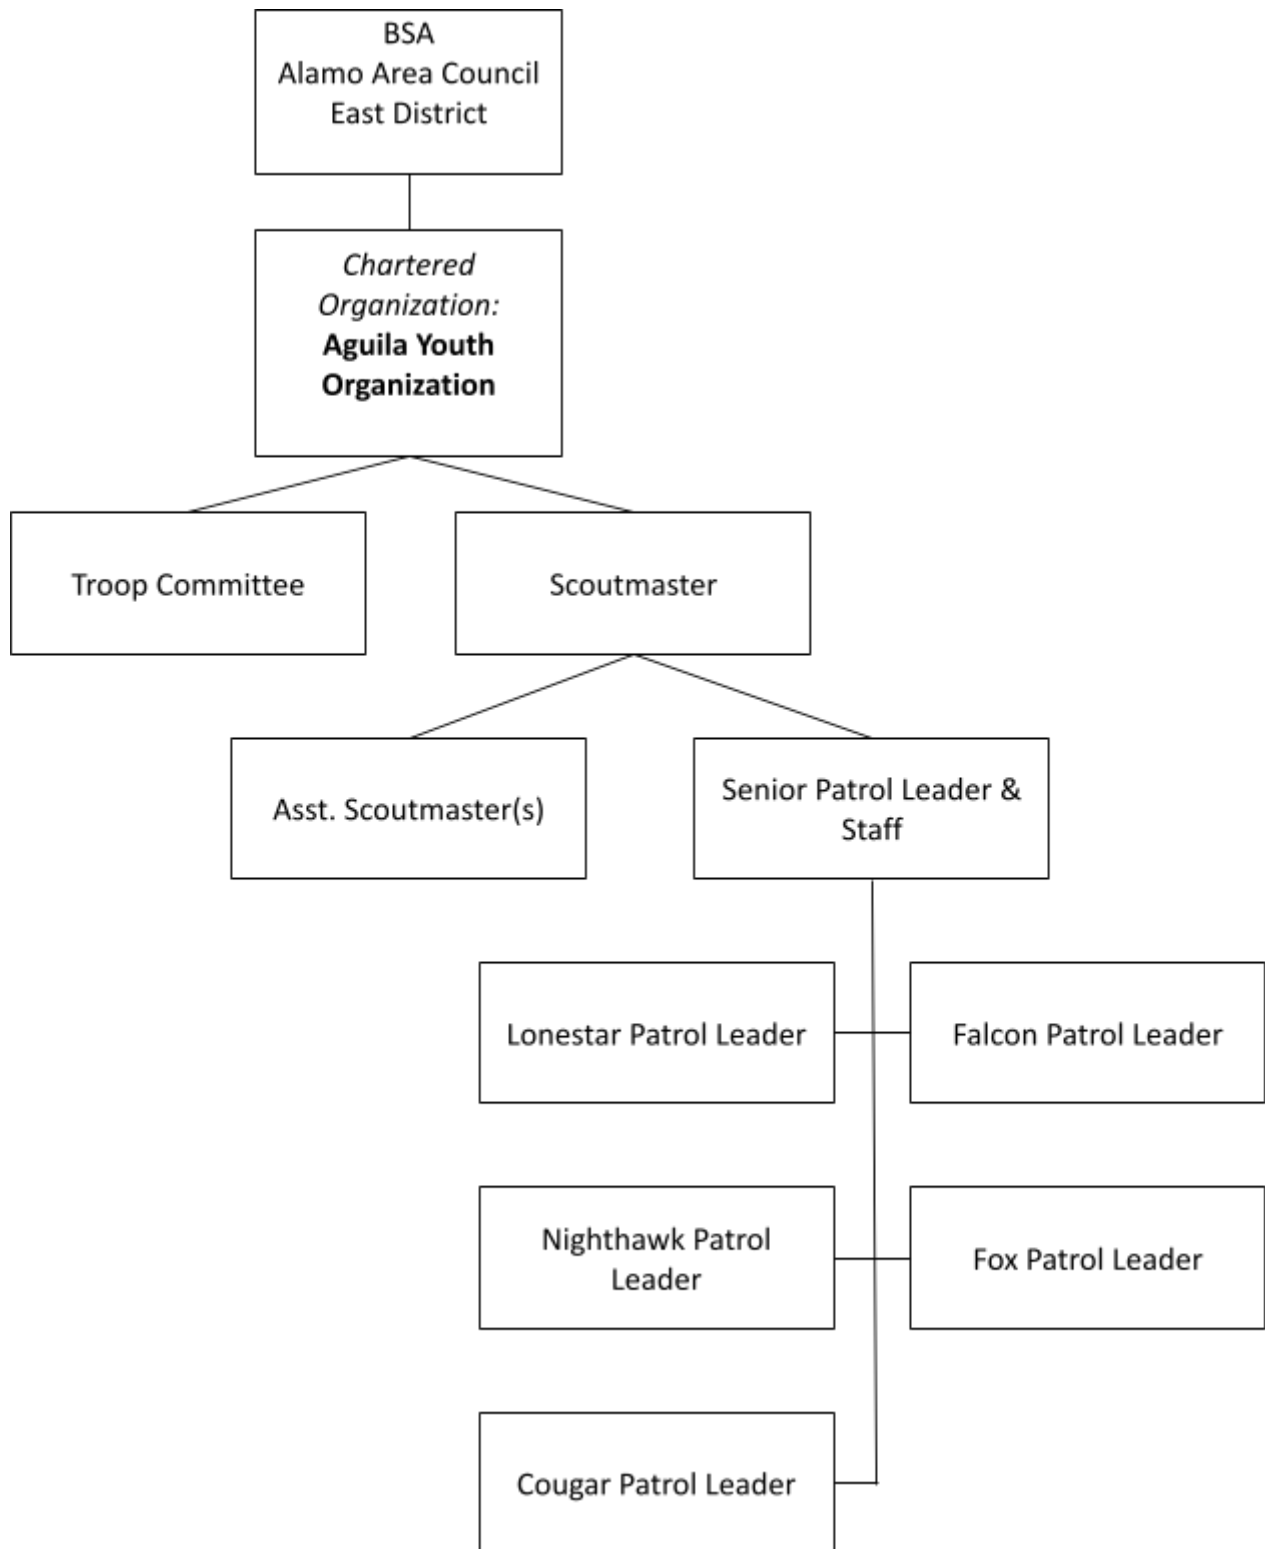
BSA
Alamo Area Council
East District

Chartered Organization:
**Aguila Youth Organization**

Troop Committee

Scoutmaster

Asst. Scoutmaster(s)

Senior Patrol Leader & Staff

Lonestar Patrol Leader

Falcon Patrol Leader

Nighthawk Patrol Leader

Fox Patrol Leader

Cougar Patrol Leader